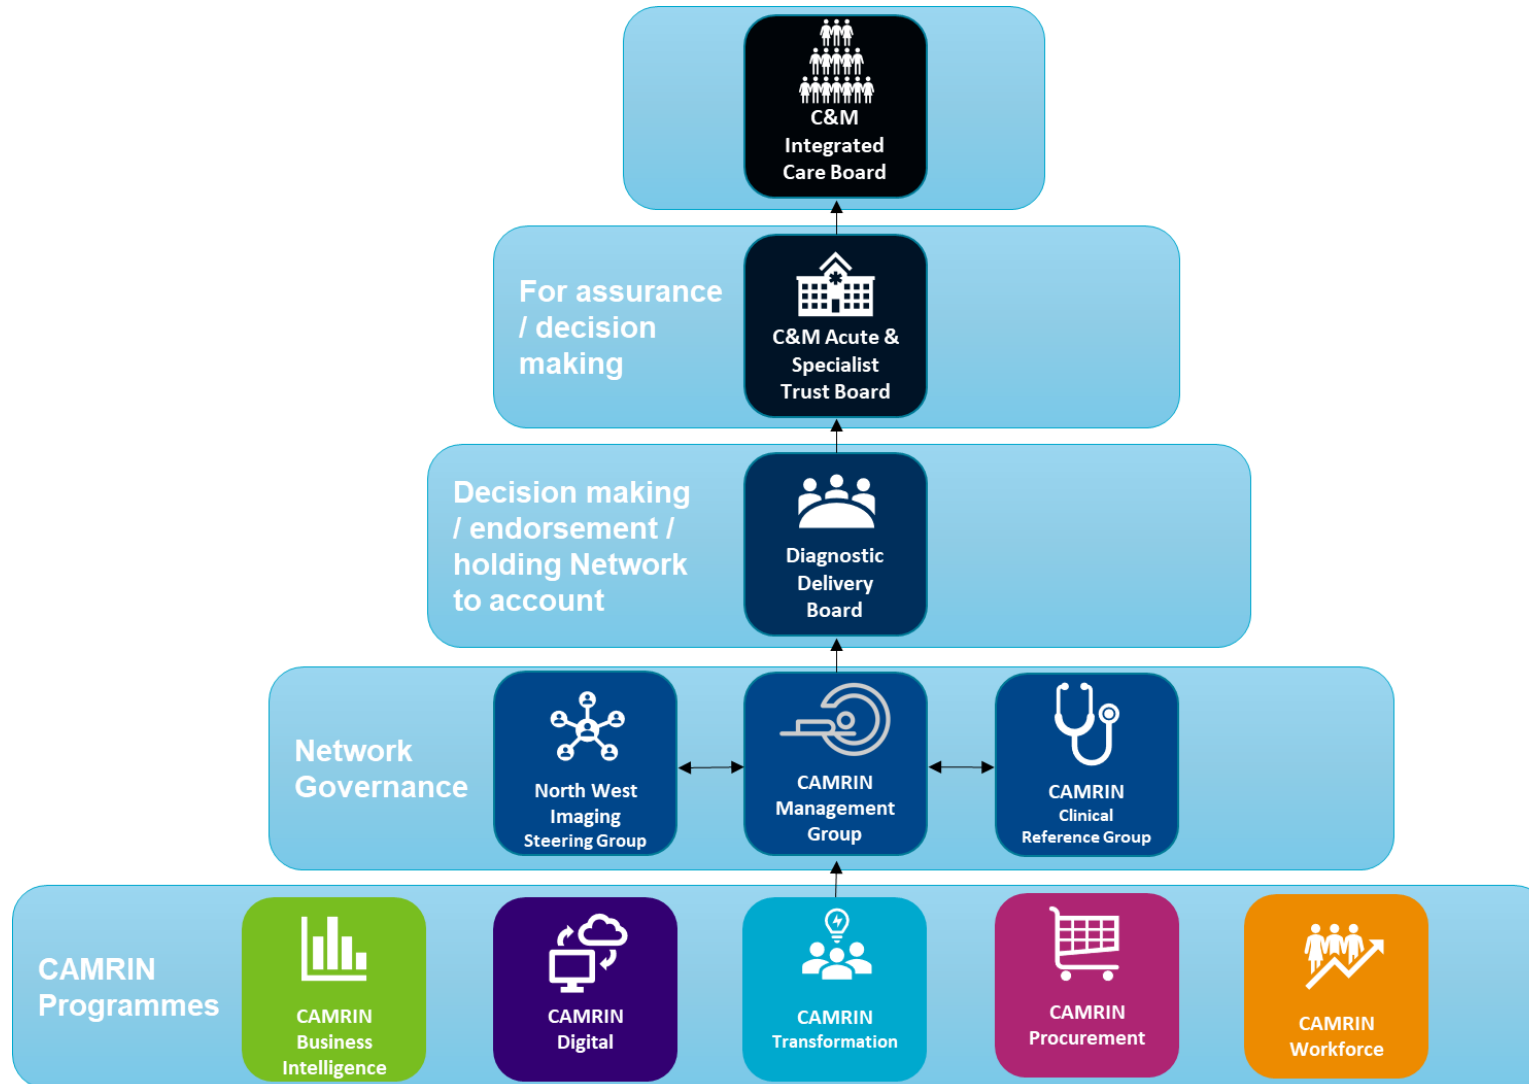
C&M Integrated Care Board

For assurance / decision making

C&M Acute & Specialist Trust Board

Decision making / endorsement / holding Network to account

Diagnostic Delivery Board

Network Governance

North West Imaging Steering Group

CAMRIN Management Group

CAMRIN Clinical Reference Group

CAMRIN Programmes

CAMRIN Business Intelligence

CAMRIN Digital

CAMRIN Transformation

CAMRIN Procurement

CAMRIN Workforce